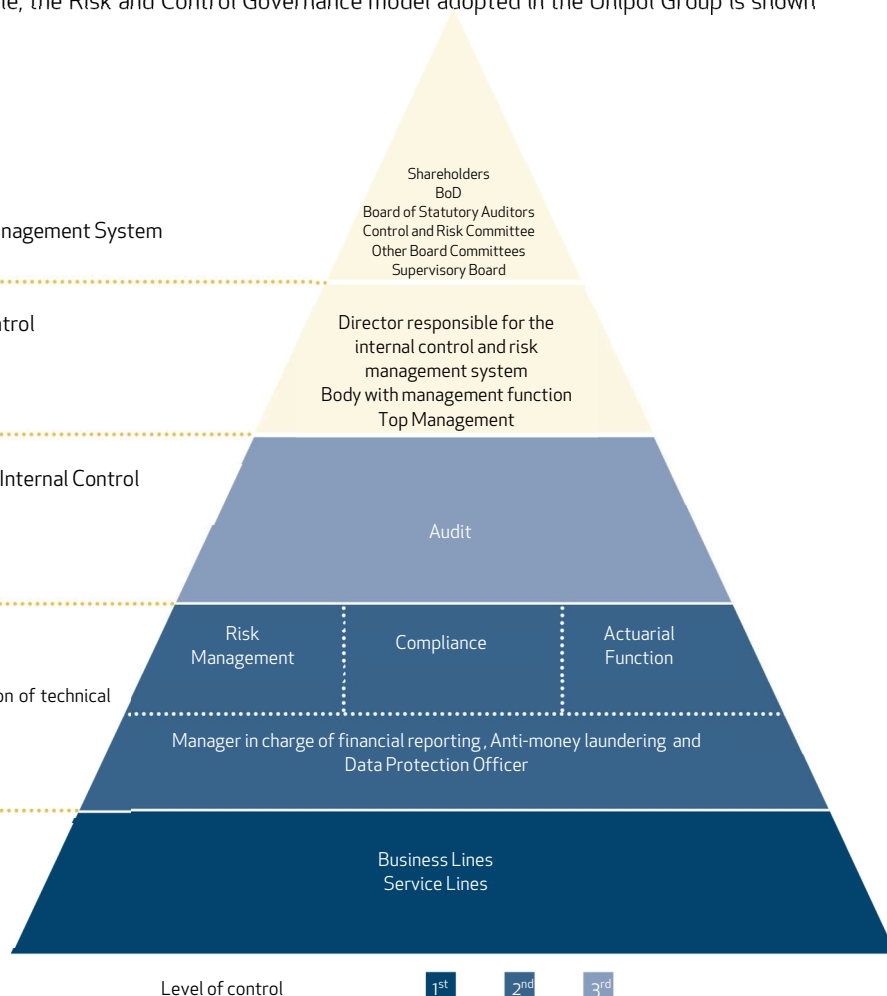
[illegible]e, the Risk and Control Governance model adopted in the Unipol Group is shown

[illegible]nagement System

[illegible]trol

Internal Control

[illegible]on of technical

Shareholders
BoD
Board of Statutory Auditors
Control and Risk Committee
Other Board Committees
Supervisory Board

Director responsible for the internal control and risk management system
Body with management function
Top Management

Audit

Risk Management

Compliance

Actuarial Function

Manager in charge of financial reporting, Anti-money laundering and Data Protection Officer

Business Lines
Service Lines

Level of control

1st

2nd

3rd